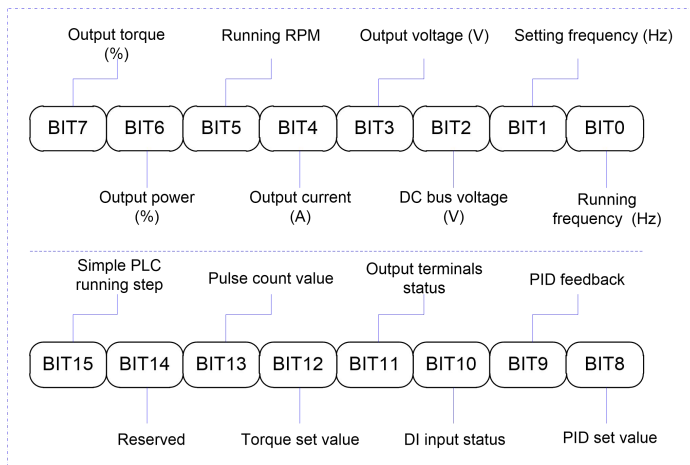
Output torque (%)

Running RPM

Output voltage (V)

Setting frequency (Hz)

BIT7 BIT6 BIT5 BIT4 BIT3 BIT2 BIT1 BIT0

Output power (%)

Output current (A)

DC bus voltage (V)

Running frequency (Hz)

Simple PLC running step

Pulse count value

Output terminals status

PID feedback

BIT15 BIT14 BIT13 BIT12 BIT11 BIT10 BIT9 BIT8

Reserved

Torque set value

DI input status

PID set value